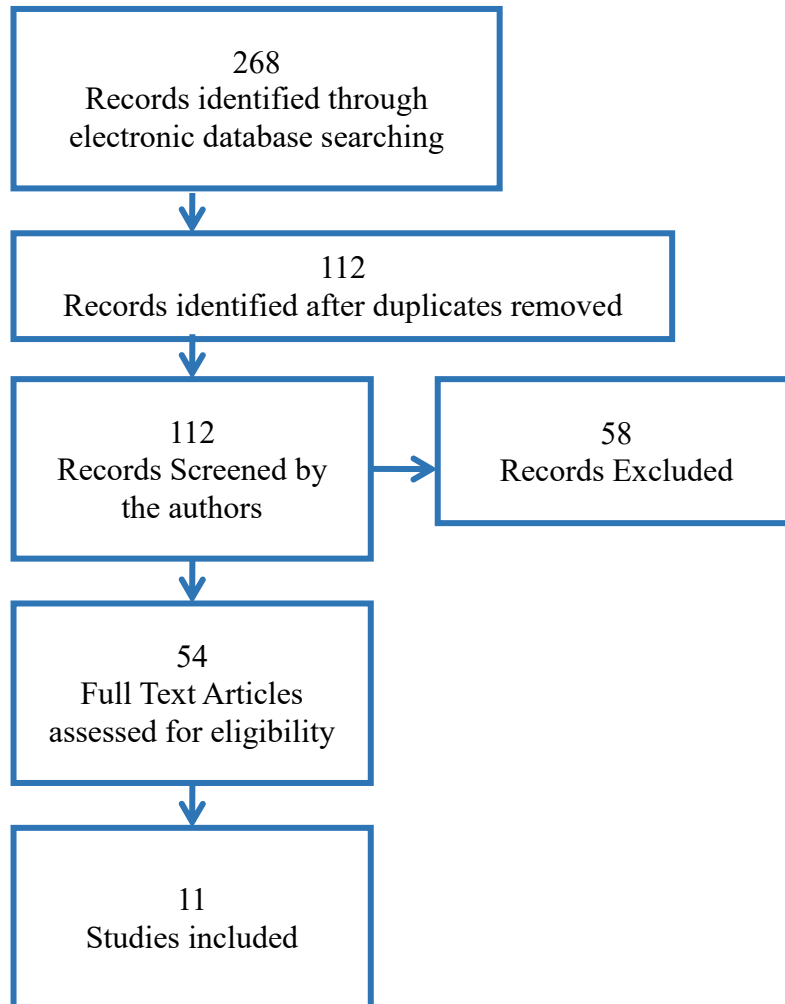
268
Records identified through electronic database searching

112
Records identified after duplicates removed

112
Records Screened by the authors

58
Records Excluded

54
Full Text Articles assessed for eligibility

11
Studies included